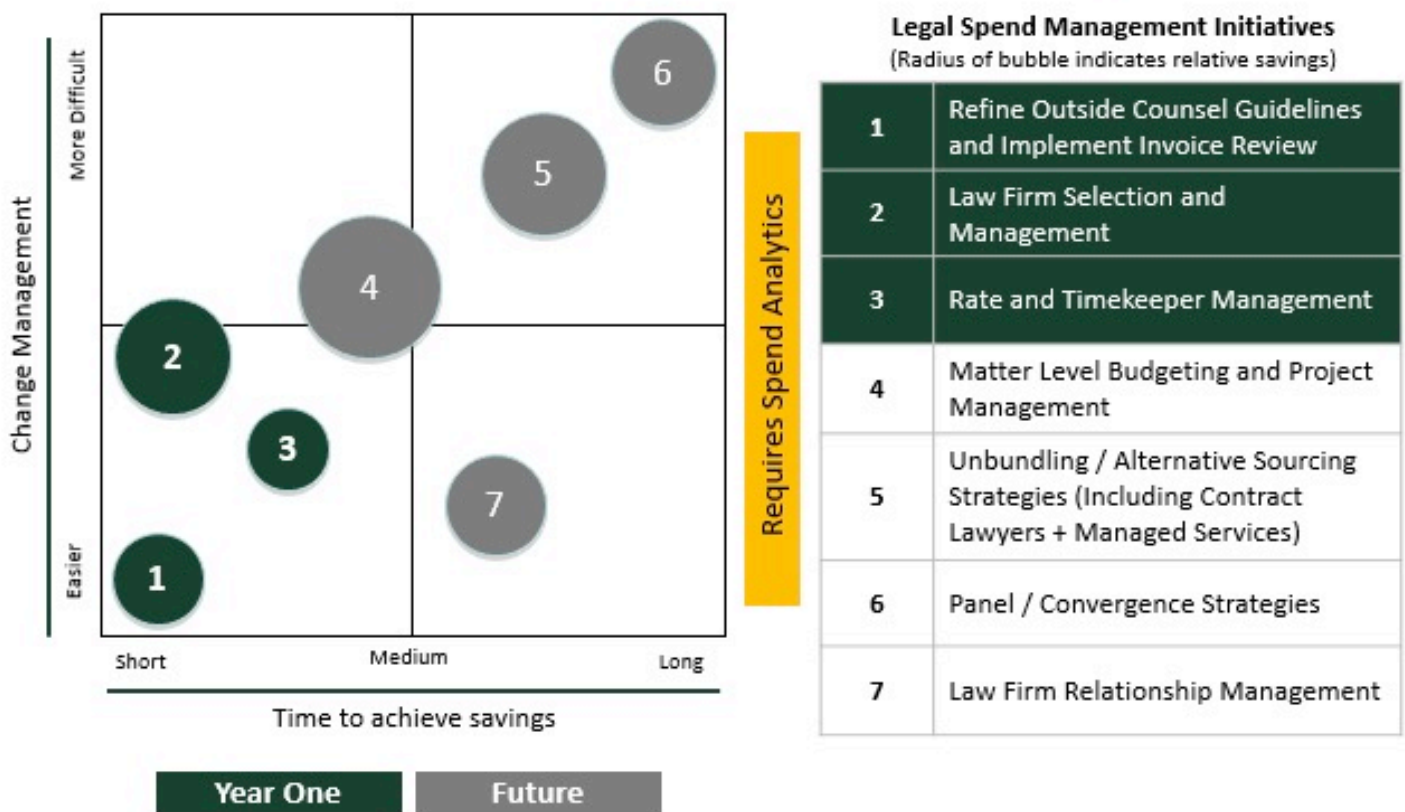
Change Management

More Difficult

Easier

6

5

4

2

3

7

1

Short

Medium

Long

Time to achieve savings

Year One

Future

Requires Spend Analytics

**Legal Spend Management Initiatives**
(Radius of bubble indicates relative savings)

| | |
|---|---|
| 1 | Refine Outside Counsel Guidelines and Implement Invoice Review |
| 2 | Law Firm Selection and Management |
| 3 | Rate and Timekeeper Management |
| 4 | Matter Level Budgeting and Project Management |
| 5 | Unbundling / Alternative Sourcing Strategies (Including Contract Lawyers + Managed Services) |
| 6 | Panel / Convergence Strategies |
| 7 | Law Firm Relationship Management |